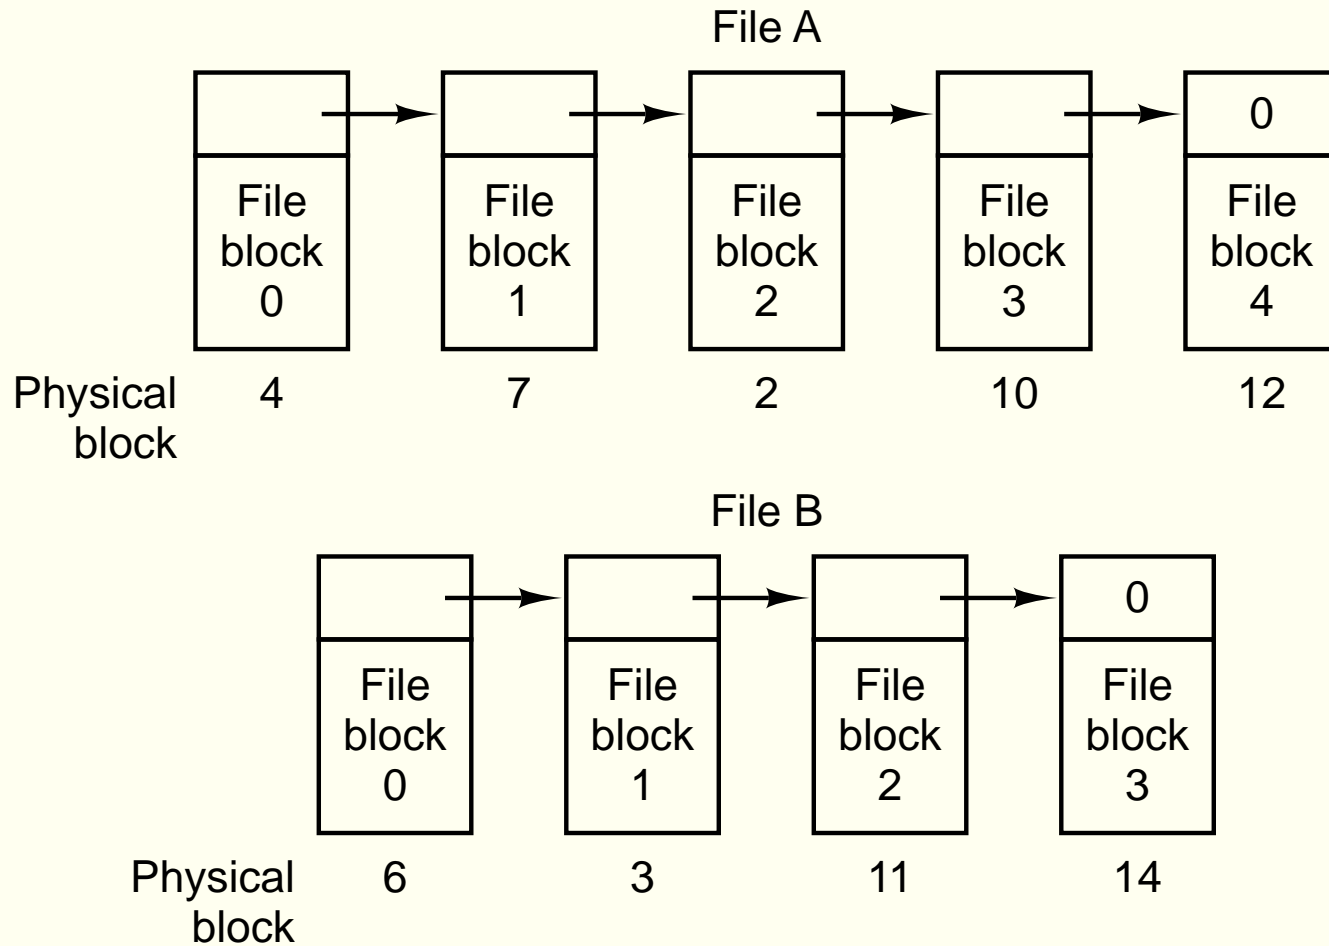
File A

0

File block 0

File block 1

File block 2

File block 3

File block 4

Physical block 4 7 2 10 12

File B

0

File block 0

File block 1

File block 2

File block 3

Physical block 6 3 11 14